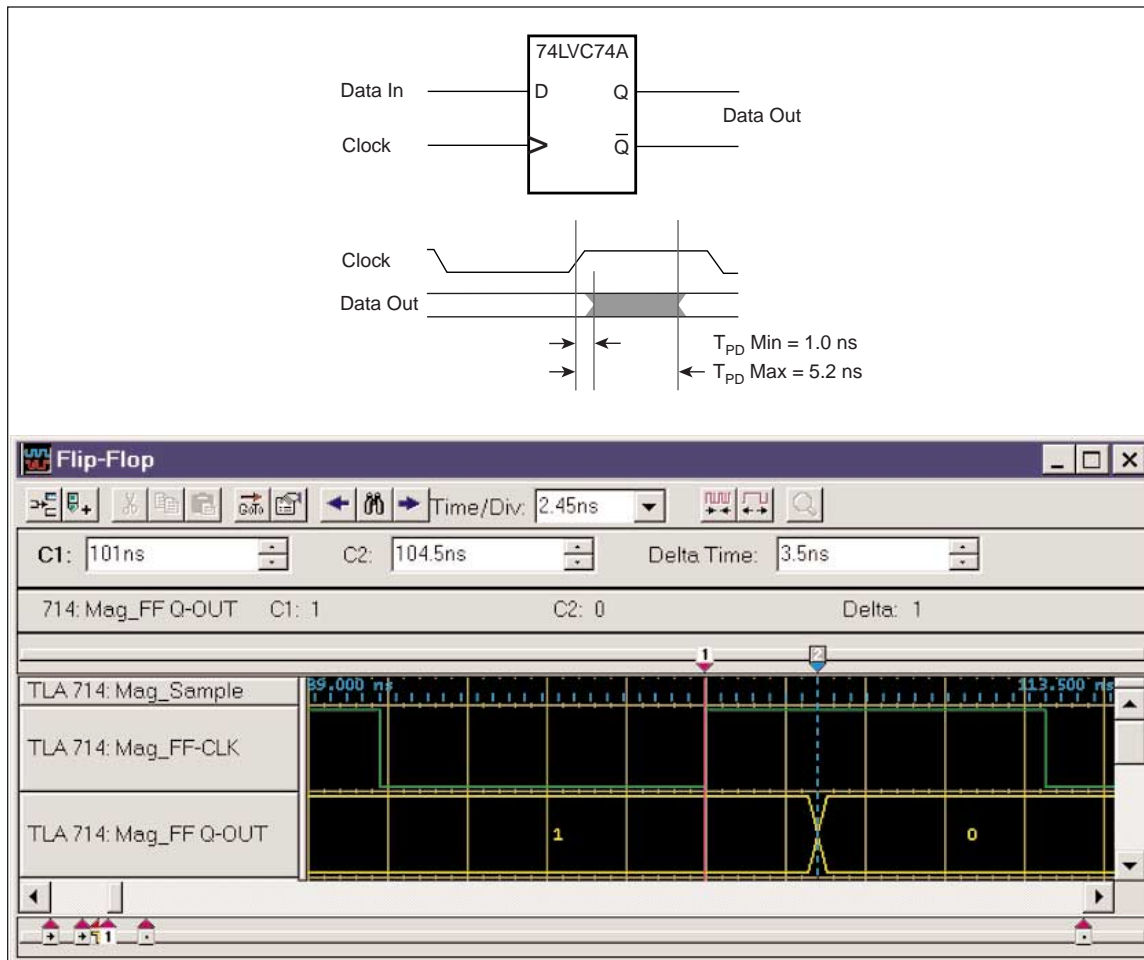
74LVC74A

Data In
D
Q
Data Out
Clock
$\overline{Q}$

Clock
Data Out
$T_{PD}$ Min = 1.0 ns
$T_{PD}$ Max = 5.2 ns

Flip-Flop

Time/Div: 2.45ns

C1: 101ns
C2: 104.5ns
Delta Time: 3.5ns

714: Mag_FF Q-OUT C1: 1 C2: 0 Delta: 1

1
2

TLA 714: Mag_Sample
89.000 ns
113.500 ns
TLA 714: Mag_FF-CLK
TLA 714: Mag_FF Q-OUT
1
0
1